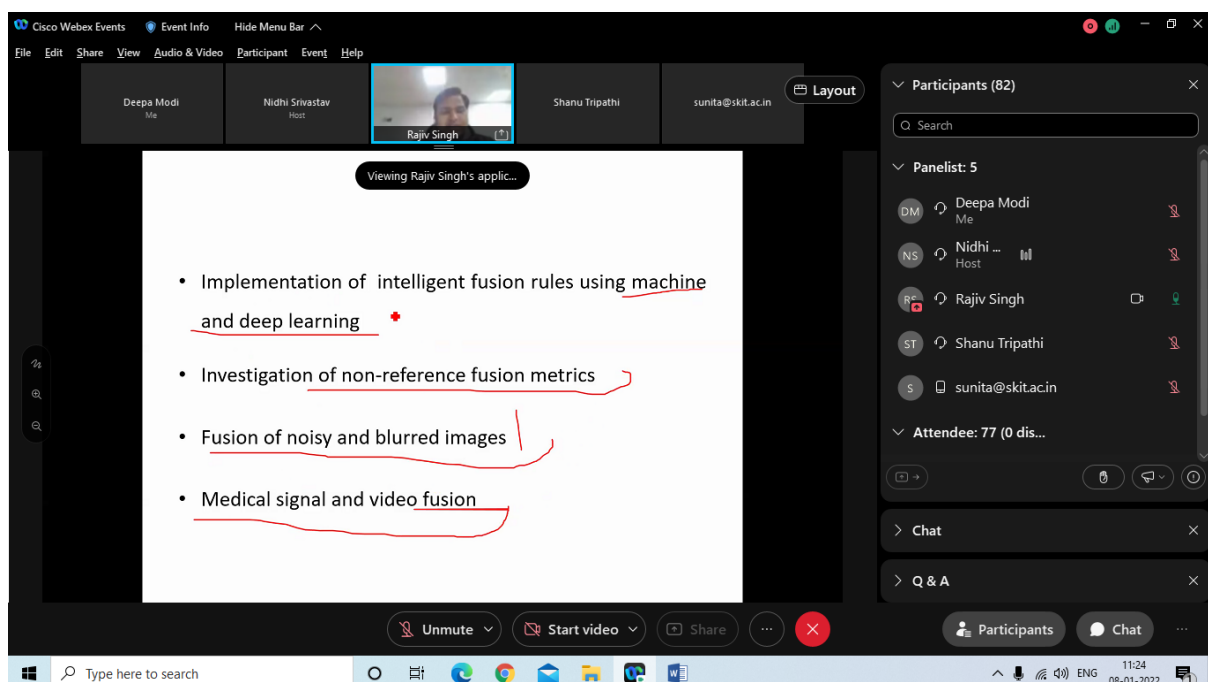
Cisco Webex Events  Event Info  Hide Menu Bar

File  Edit  Share  View  Audio & Video  Participant  Event  Help

Deepa Modi
Me

Nidhi Srivastav
Host

Rajiv Singh

Shanu Tripathi

sunita@skit.ac.in

Layout

Viewing Rajiv Singh's applic...

• Implementation of intelligent fusion rules using machine and deep learning

• Investigation of non-reference fusion metrics

• Fusion of noisy and blurred images

• Medical signal and video fusion

Participants (82)

Search

Panelist: 5

DM Deepa Modi
Me

NS Nidhi ...
Host

RS Rajiv Singh

ST Shanu Tripathi

S sunita@skit.ac.in

Attendee: 77 (0 dis...

Chat

Q & A

Unmute  Start video  Share

Participants  Chat

Type here to search

ENG  11:24
08-01-2022